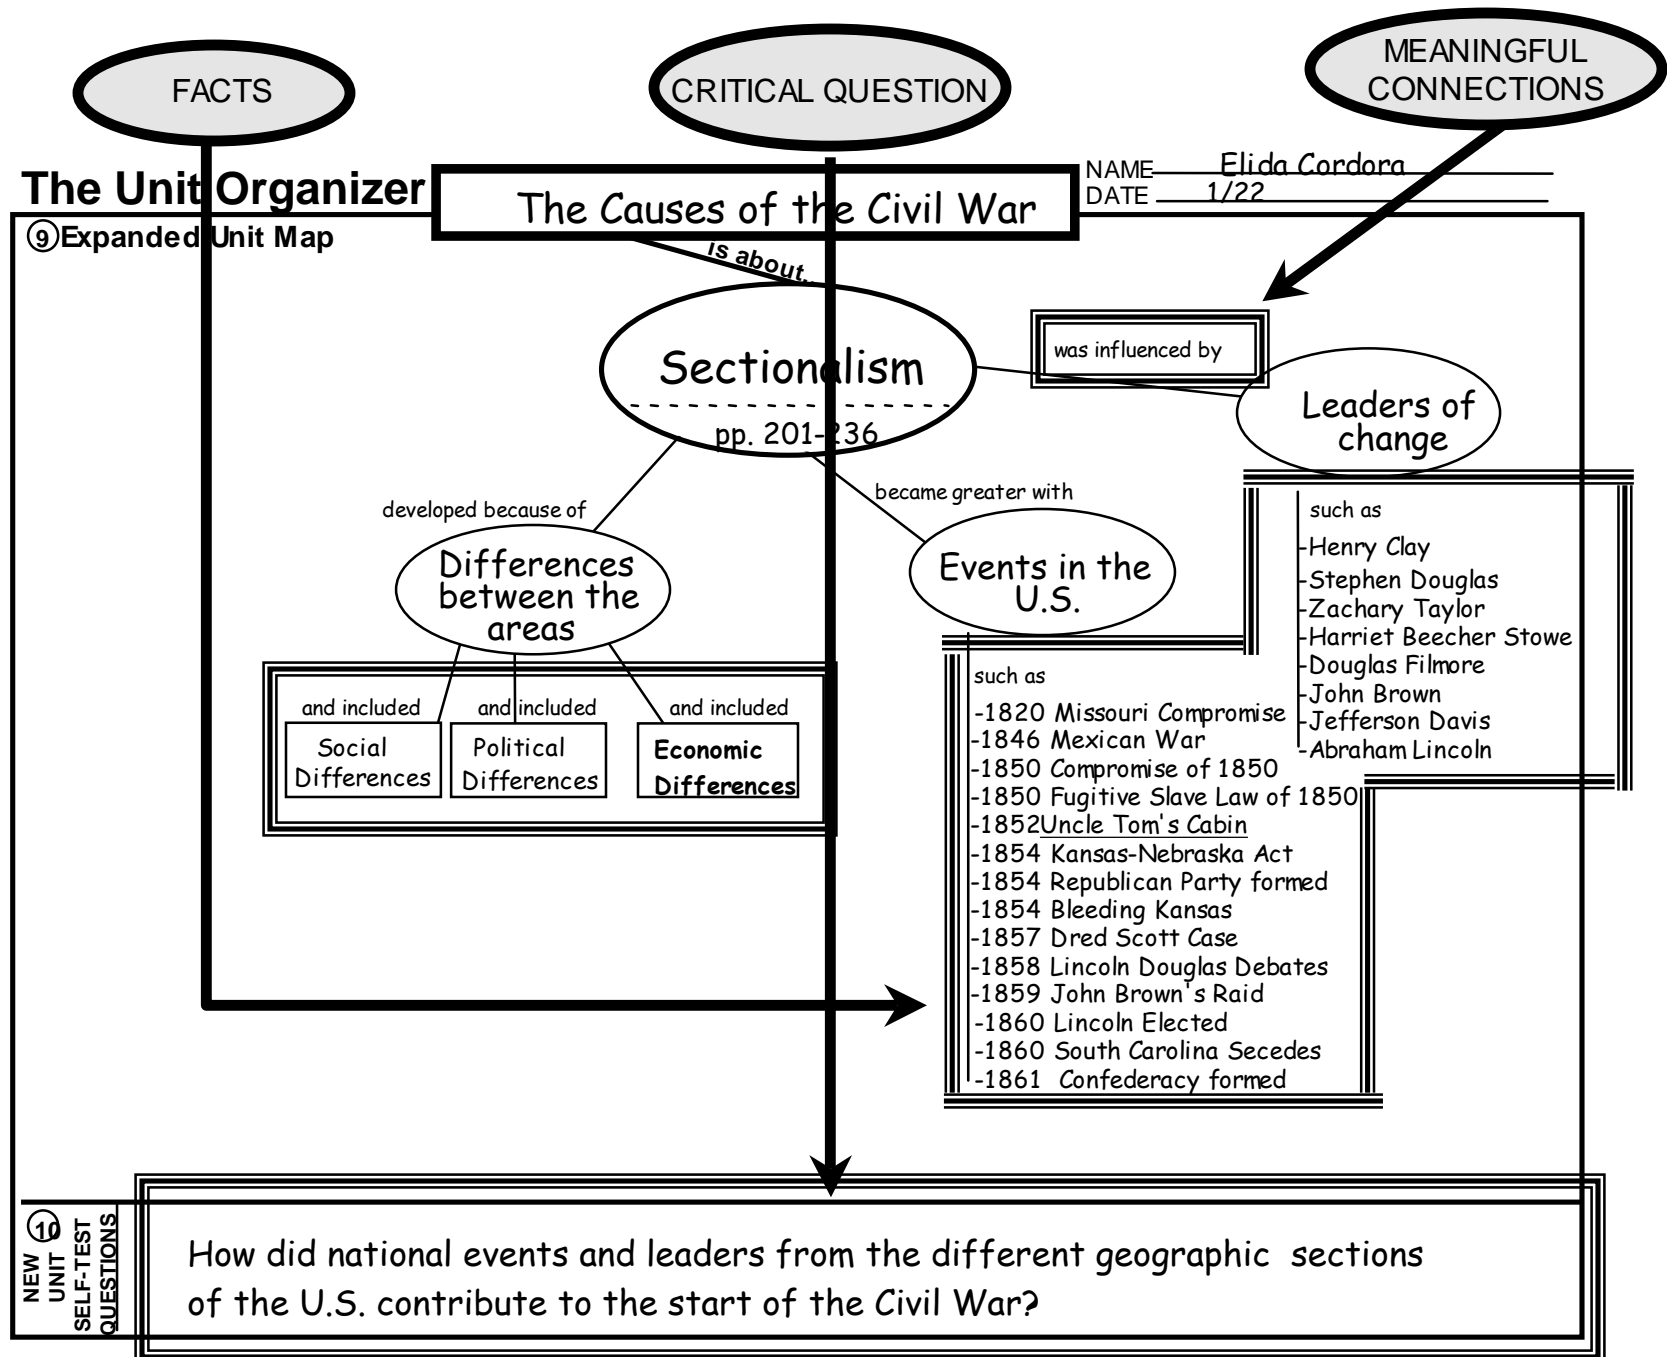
FACTS

CRITICAL QUESTION

MEANINGFUL CONNECTIONS

The Unit Organizer

The Causes of the Civil War

NAME Elida Cordora
DATE 1/22

9 Expanded Unit Map

is about

Sectionalism
pp. 201-236

was influenced by

Leaders of change

such as
-Henry Clay
-Stephen Douglas
-Zachary Taylor
-Harriet Beecher Stowe
-Douglas Filmore
-John Brown
-Jefferson Davis
-Abraham Lincoln

developed because of

became greater with

Differences between the areas

Events in the U.S.

and included
Social Differences

and included
Political Differences

and included
Economic Differences

such as
-1820 Missouri Compromise
-1846 Mexican War
-1850 Compromise of 1850
-1850 Fugitive Slave Law of 1850
-1852 Uncle Tom's Cabin
-1854 Kansas-Nebraska Act
-1854 Republican Party formed
-1854 Bleeding Kansas
-1857 Dred Scott Case
-1858 Lincoln Douglas Debates
-1859 John Brown's Raid
-1860 Lincoln Elected
-1860 South Carolina Secedes
-1861 Confederacy formed

10 NEW UNIT SELF-TEST QUESTIONS

How did national events and leaders from the different geographic sections of the U.S. contribute to the start of the Civil War?